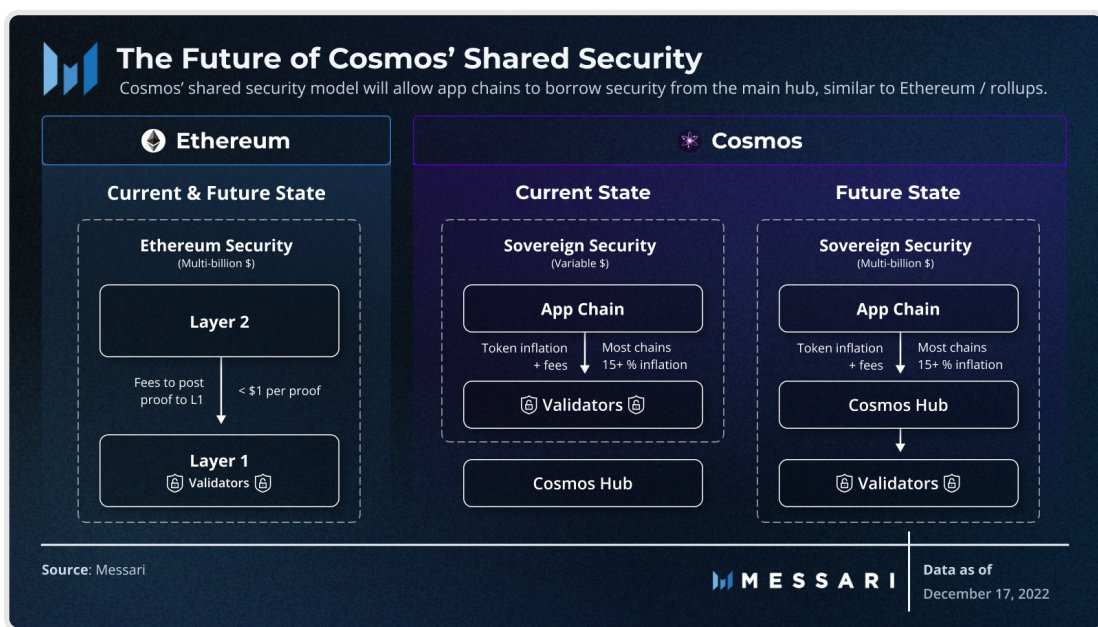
The Future of Cosmos' Shared Security

Cosmos' shared security model will allow app chains to borrow security from the main hub, similar to Ethereum / rollups.

Ethereum

Current & Future State

Ethereum Security
(Multi-billion $)

Layer 2

Fees to post proof to L1

< $1 per proof

Layer 1
Validators

Cosmos

Current State

Sovereign Security
(Variable $)

App Chain

Token inflation + fees

Most chains 15+ % inflation

Validators

Cosmos Hub

Future State

Sovereign Security
(Multi-billion $)

App Chain

Token inflation + fees

Most chains 15+ % inflation

Cosmos Hub

Validators

Source: Messari

MESSARI

Data as of
December 17, 2022